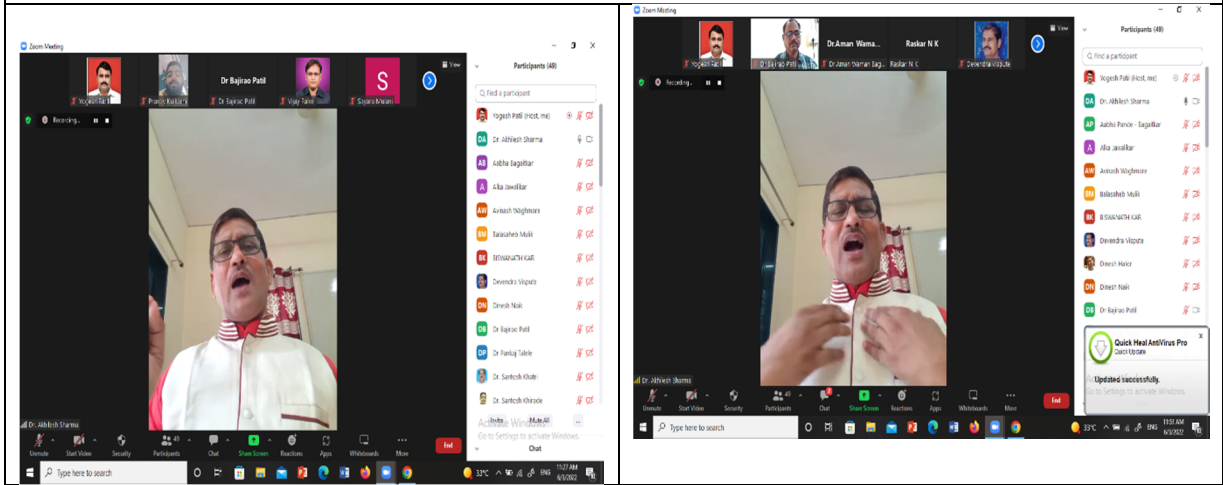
Zoom Meeting

View

Yogesh Patil

Pranav Kulkarni

Dr Bajirao Patil

Dr Bajirao Patil

Vijay Talele

S

Sayara Mulani

Recording...

Dr. Akhilesh Sharma

Participants (49)

Find a participant

Yogesh Patil (Host, me)

Dr. Akhilesh Sharma

Aabha Sagalikar

Alka Jawalikar

Avinash Waghmare

Balasaheb Mulik

BISWANATH KAR

Devendra Vispute

Dinesh Naik

Dr Bajirao Patil

Dr. Pankaj Talele

Dr. Santosh Khatri

Dr. Santosh Khirode

Invite

Mute All

...

Activate Windows
Go to Settings to activate Windows.

Chat

Unmute

Start Video

Security

Participants 49

Chat

Share Screen

Reactions

Apps

Whiteboards

More

End

Type here to search

33°C

ENG

11:27 AM
6/3/2022

Zoom Meeting

Yogesh Patil

Dr Bajirao Patil

Dr.Aman Wama...

Dr.Aman Waman Sag...

Raskar N K

Raskar N K

Devendra Vispute

View

Recording...

Dr. Akhilesh Sharma

Participants (49)

Find a participant

Yogesh Patil (Host, me)

Dr. Akhilesh Sharma

Aabha Pande - Sagalikar

Alka Jawalikar

Avinash Waghmare

Balasaheb Mulik

BISWANATH KAR

Devendra Vispute

Dinesh Halor

Dinesh Naik

Dr Bajirao Patil

Quick Heal AntiVirus Pro

Quick Update

Updated successfully.

Activate Windows
Go to Settings to activate Windows.

Unmute

Start Video

Security

Participants 49

Chat

Share Screen

Reactions

Apps

Whiteboards

More

End

Type here to search

33°C

ENG

11:51 AM
6/3/2022